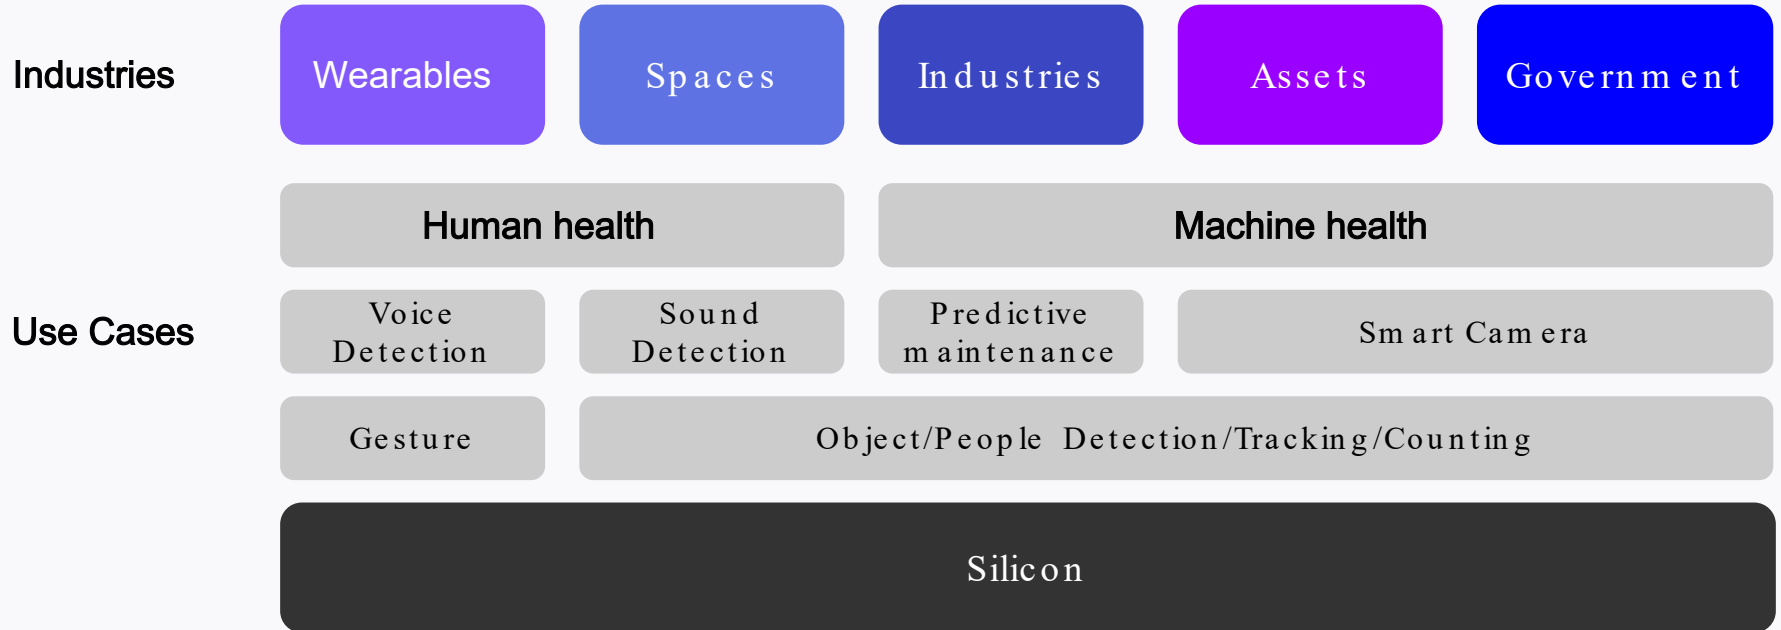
Industries

Wearables

Spaces

Industries

Assets

Government

Human health

Machine health

Use Cases

Voice Detection

Sound Detection

Predictive maintenance

Smart Camera

Gesture

Object/People Detection/Tracking/Counting

Silicon